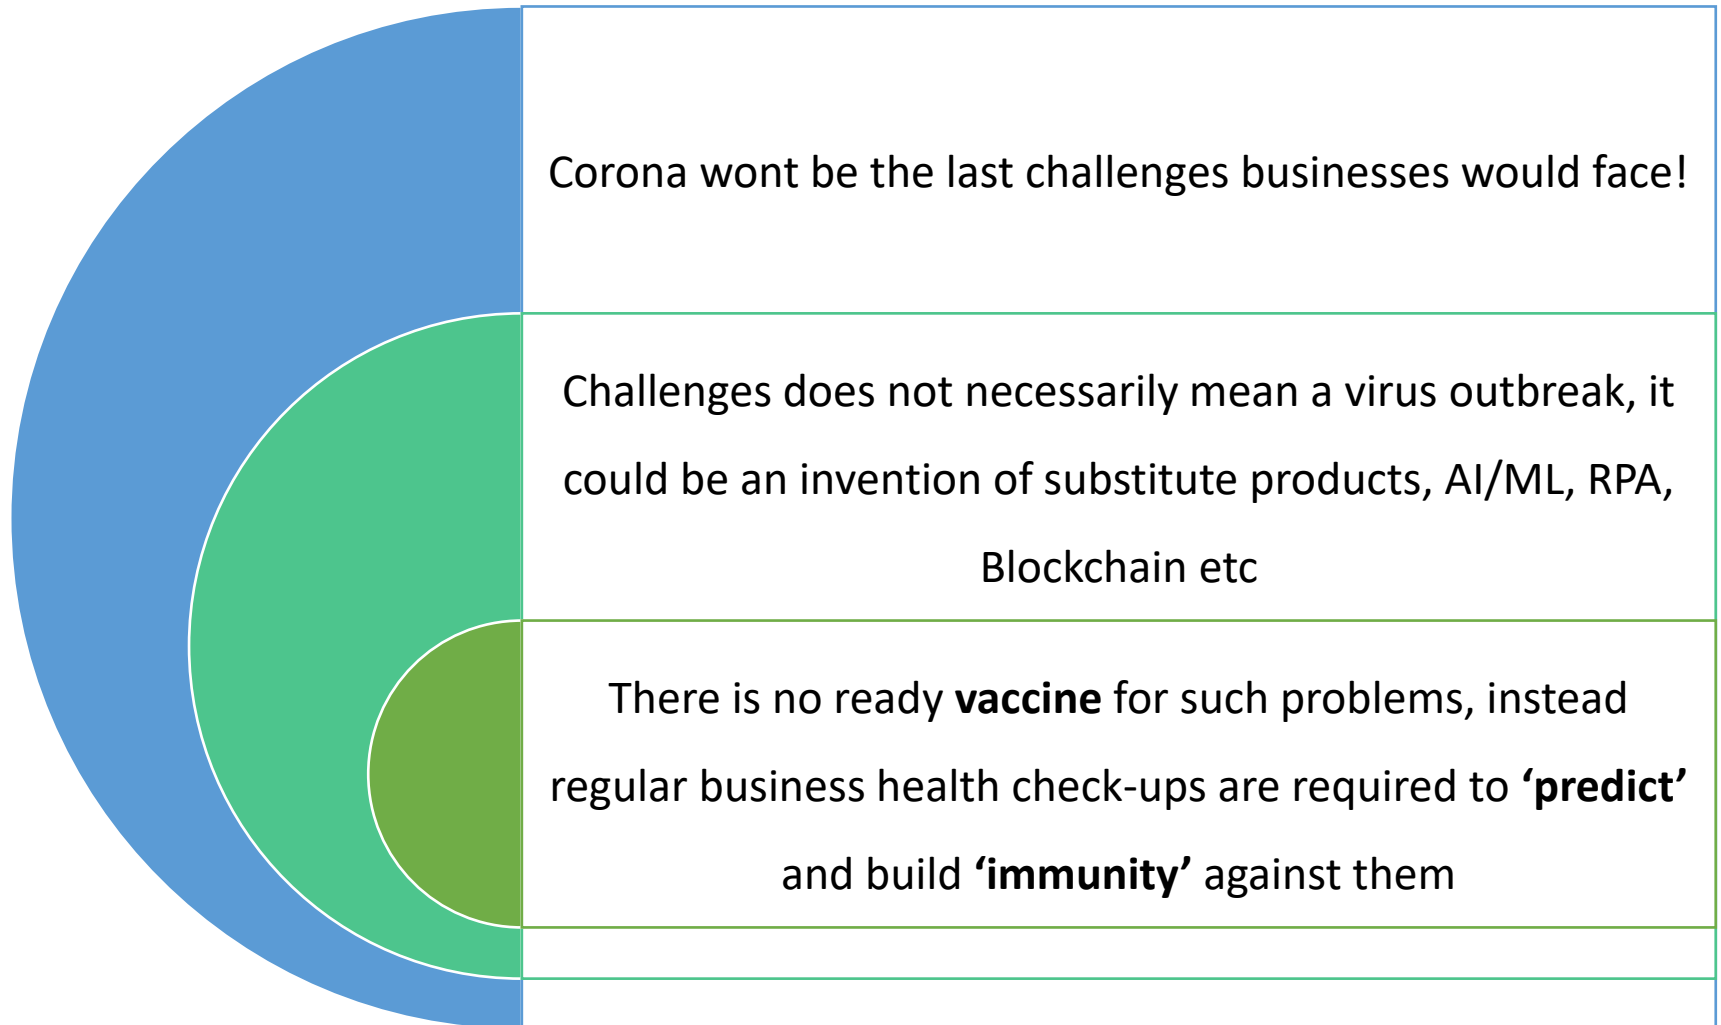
Corona wont be the last challenges businesses would face!

Challenges does not necessarily mean a virus outbreak, it could be an invention of substitute products, AI/ML, RPA, Blockchain etc

There is no ready **vaccine** for such problems, instead regular business health check-ups are required to **‘predict’** and build **‘immunity’** against them